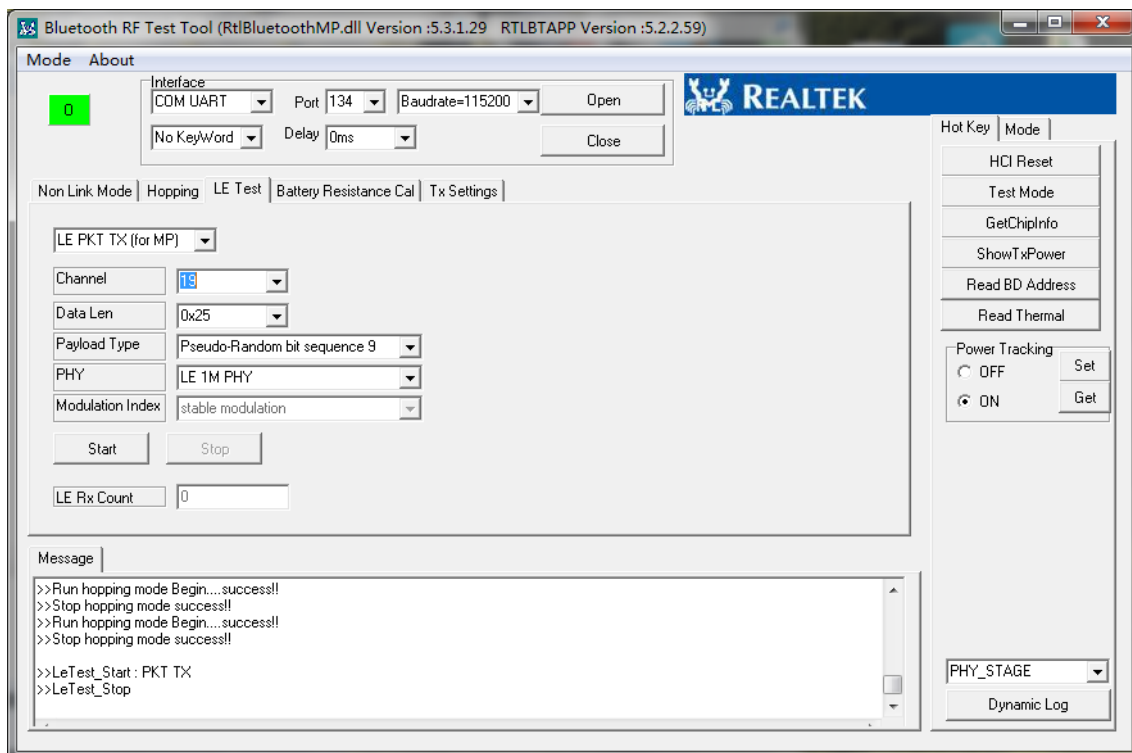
Bluetooth RF Test Tool (RtlBluetoothMP.dll Version :5.3.1.29 RTLBTAPP Version :5.2.2.59)

Mode About

0

Interface
COM UART
Port 134
Baudrate=115200
Open
No KeyWord
Delay 0ms
Close

REALTEK

Hot Key Mode
HCI Reset
Test Mode
GetChipInfo
ShowTxPower
Read BD Address
Read Thermal
Power Tracking
OFF
ON
Set
Get

Non Link Mode | Hopping | LE Test | Battery Resistance Cal | Tx Settings

LE PKT TX (for MP)

| Channel | 19 |
|---|---|
| Data Len | 0x25 |
| Payload Type | Pseudo-Random bit sequence 9 |
| PHY | LE 1M PHY |
| Modulation Index | stable modulation |

Start
Stop

LE Rx Count 0

Message
>>Run hopping mode Begin....success!!
>>Stop hopping mode success!!
>>Run hopping mode Begin....success!!
>>Stop hopping mode success!!

>>LeTest_Start : PKT TX
>>LeTest_Stop

PHY_STAGE
Dynamic Log